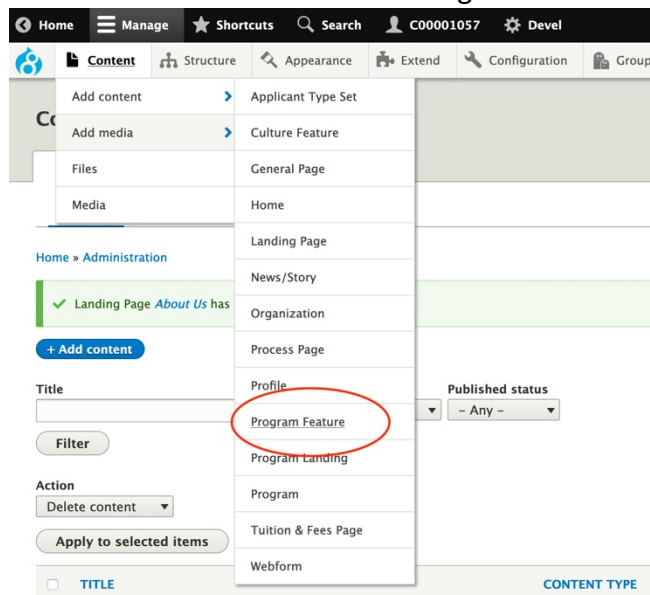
Home Manage Shortcuts Search C00001057 Devel

Content Structure Appearance Extend Configuration Group

Add content
Add media
Files
Media

Applicant Type Set
Culture Feature
General Page
Home
Landing Page
News/Story
Organization
Process Page
Profile
Program Feature
Program Landing
Program
Tuition & Fees Page
Webform

Co

Home » Administration

Landing Page About Us has

+ Add content

Title

Published status
- Any -

Filter

Action
Delete content

Apply to selected items

TITLE

CONTENT TYPE